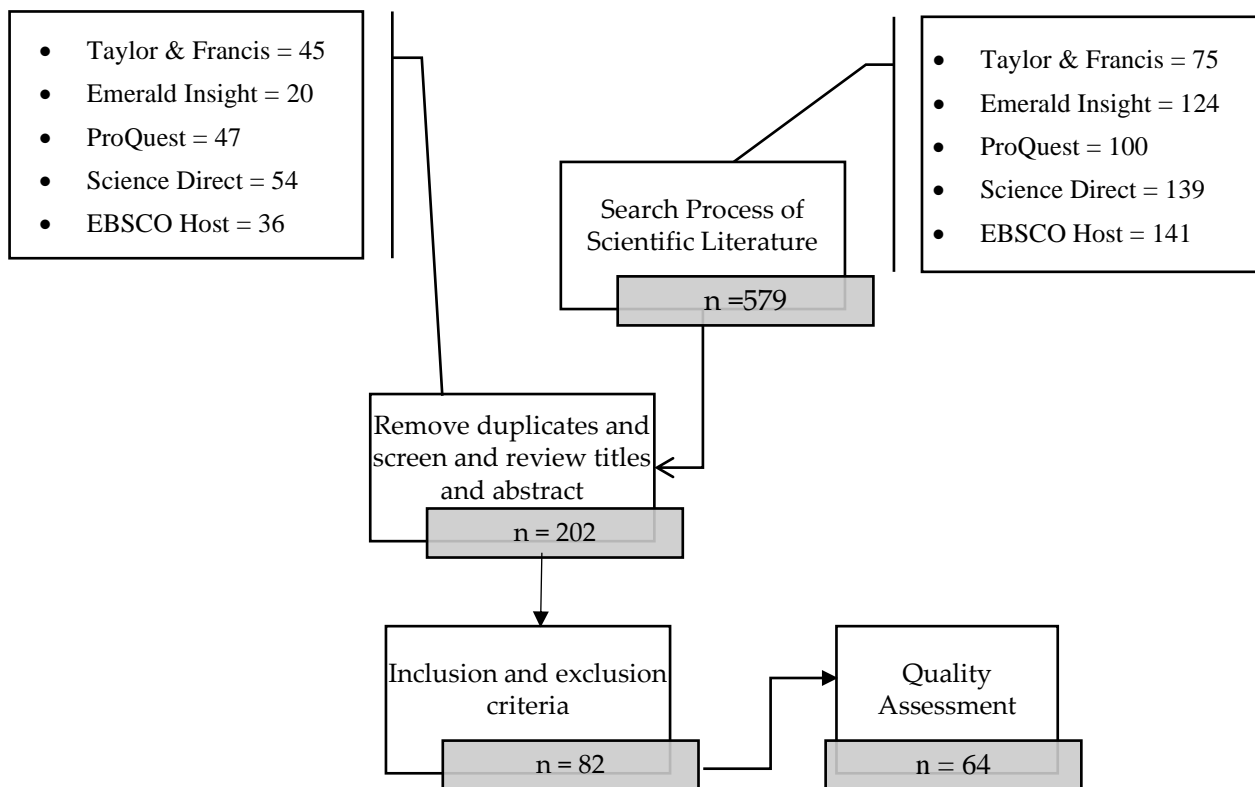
- Taylor & Francis = 45
- Emerald Insight = 20
- ProQuest = 47
- Science Direct = 54
- EBSCO Host = 36

Search Process of Scientific Literature

n =579

- Taylor & Francis = 75
- Emerald Insight = 124
- ProQuest = 100
- Science Direct = 139
- EBSCO Host = 141

Remove duplicates and screen and review titles and abstract

n = 202

Inclusion and exclusion criteria

n = 82

Quality Assessment

n = 64